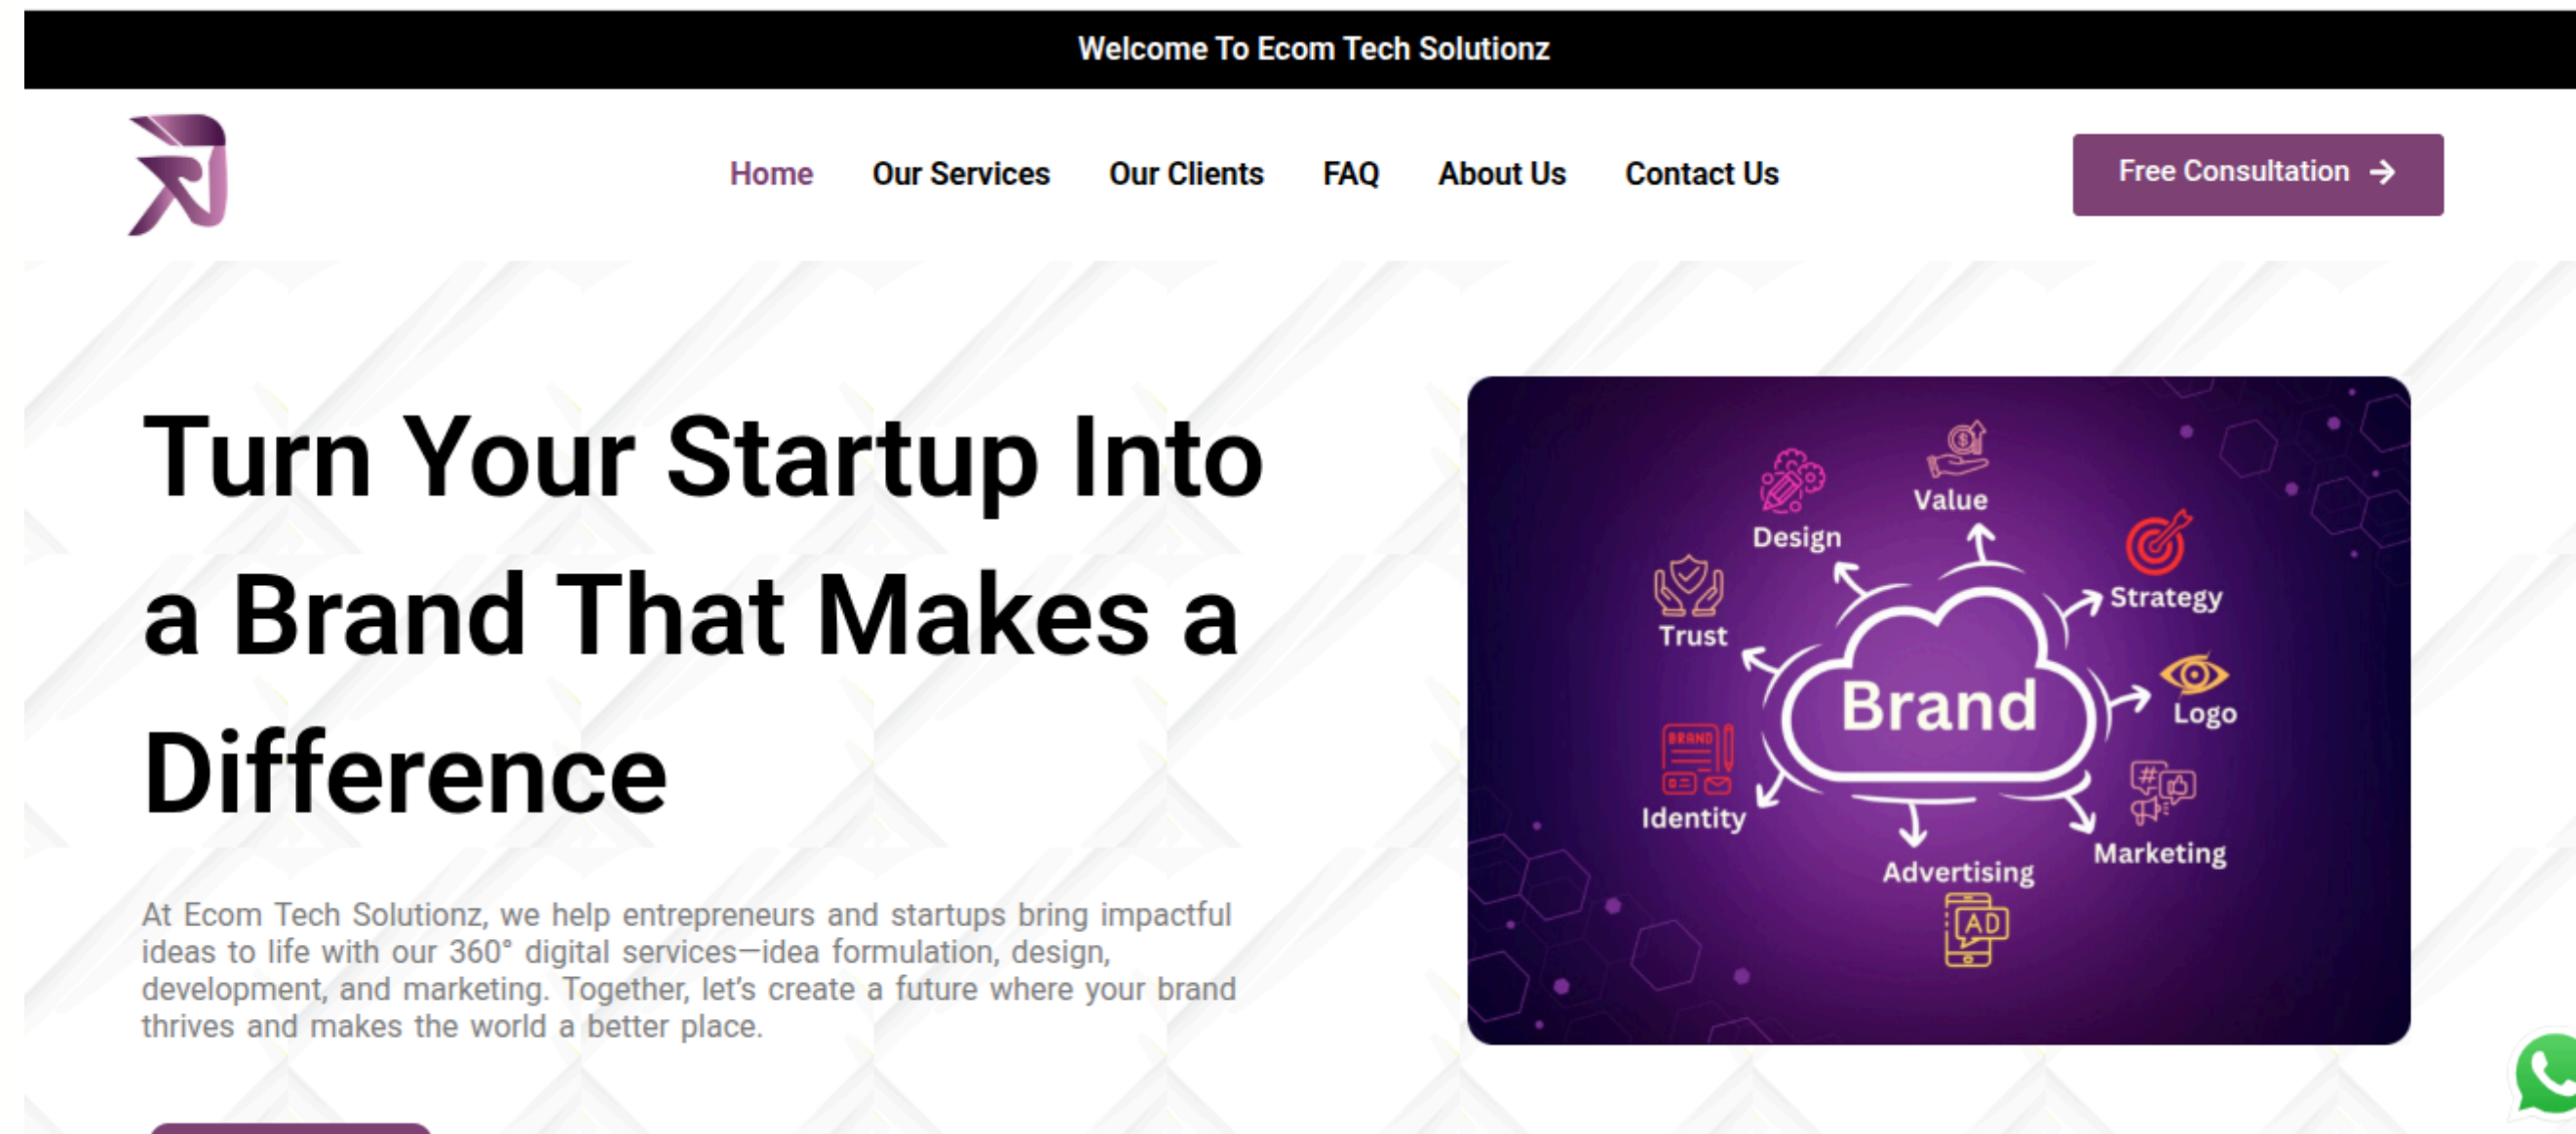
Welcome To Ecom Tech Solutionz

Home Our Services Our Clients FAQ About Us Contact Us

Free Consultation →

Turn Your Startup Into a Brand That Makes a Difference

At Ecom Tech Solutionz, we help entrepreneurs and startups bring impactful ideas to life with our 360° digital services—idea formulation, design, development, and marketing. Together, let's create a future where your brand thrives and makes the world a better place.

Value
Design
Strategy
Trust
Brand
Logo
BRAND
Identity
Marketing
Advertising
AD